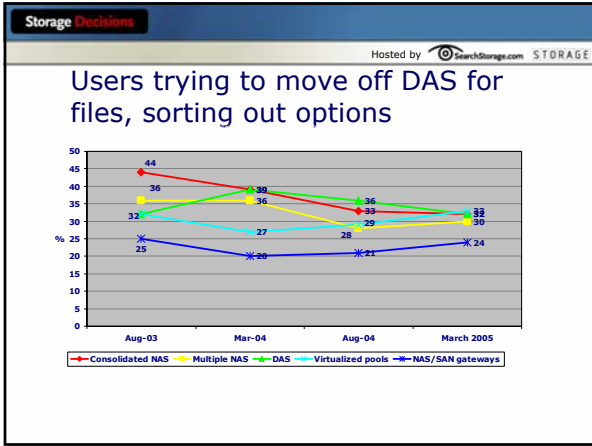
Storage Decisions

Hosted by SearchStorage.com STORAGE

Users trying to move off DAS for files, sorting out options

50
45
40
35
30
25
20
15
10
5
0

%

44
36
32
25
39
36
27
20
36
33
29
28
21
33
32
32
30
24

Aug-03
Mar-04
Aug-04
March 2005

Consolidated NAS
Multiple NAS
DAS
Virtualized pools
NAS/SAN gateways